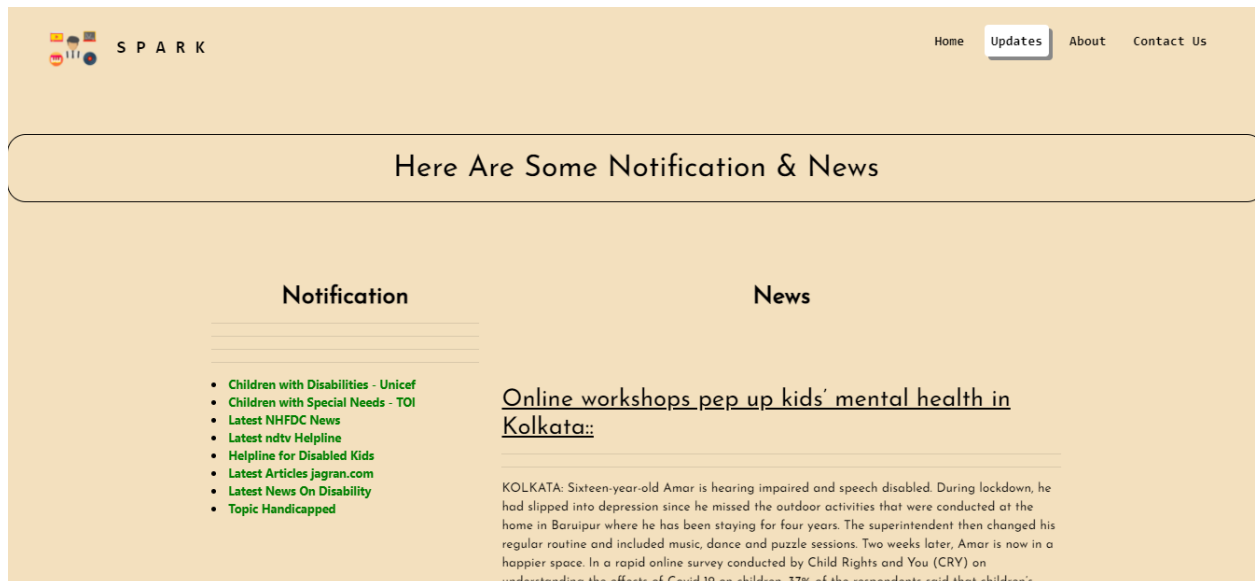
S P A R K

Home
Updates
About
Contact Us

Here Are Some Notification & News

Notification

- Children with Disabilities - Unicef
- Children with Special Needs - TOI
- Latest NHFDC News
- Latest ndtv Helpline
- Helpline for Disabled Kids
- Latest Articles jagran.com
- Latest News On Disability
- Topic Handicapped

News

Online workshops pep up kids' mental health in Kolkata::

KOLKATA: Sixteen-year-old Amar is hearing impaired and speech disabled. During lockdown, he had slipped into depression since he missed the outdoor activities that were conducted at the home in Baruipur where he has been staying for four years. The superintendent then changed his regular routine and included music, dance and puzzle sessions. Two weeks later, Amar is now in a happier space. In a rapid online survey conducted by Child Rights and You (CRY) on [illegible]